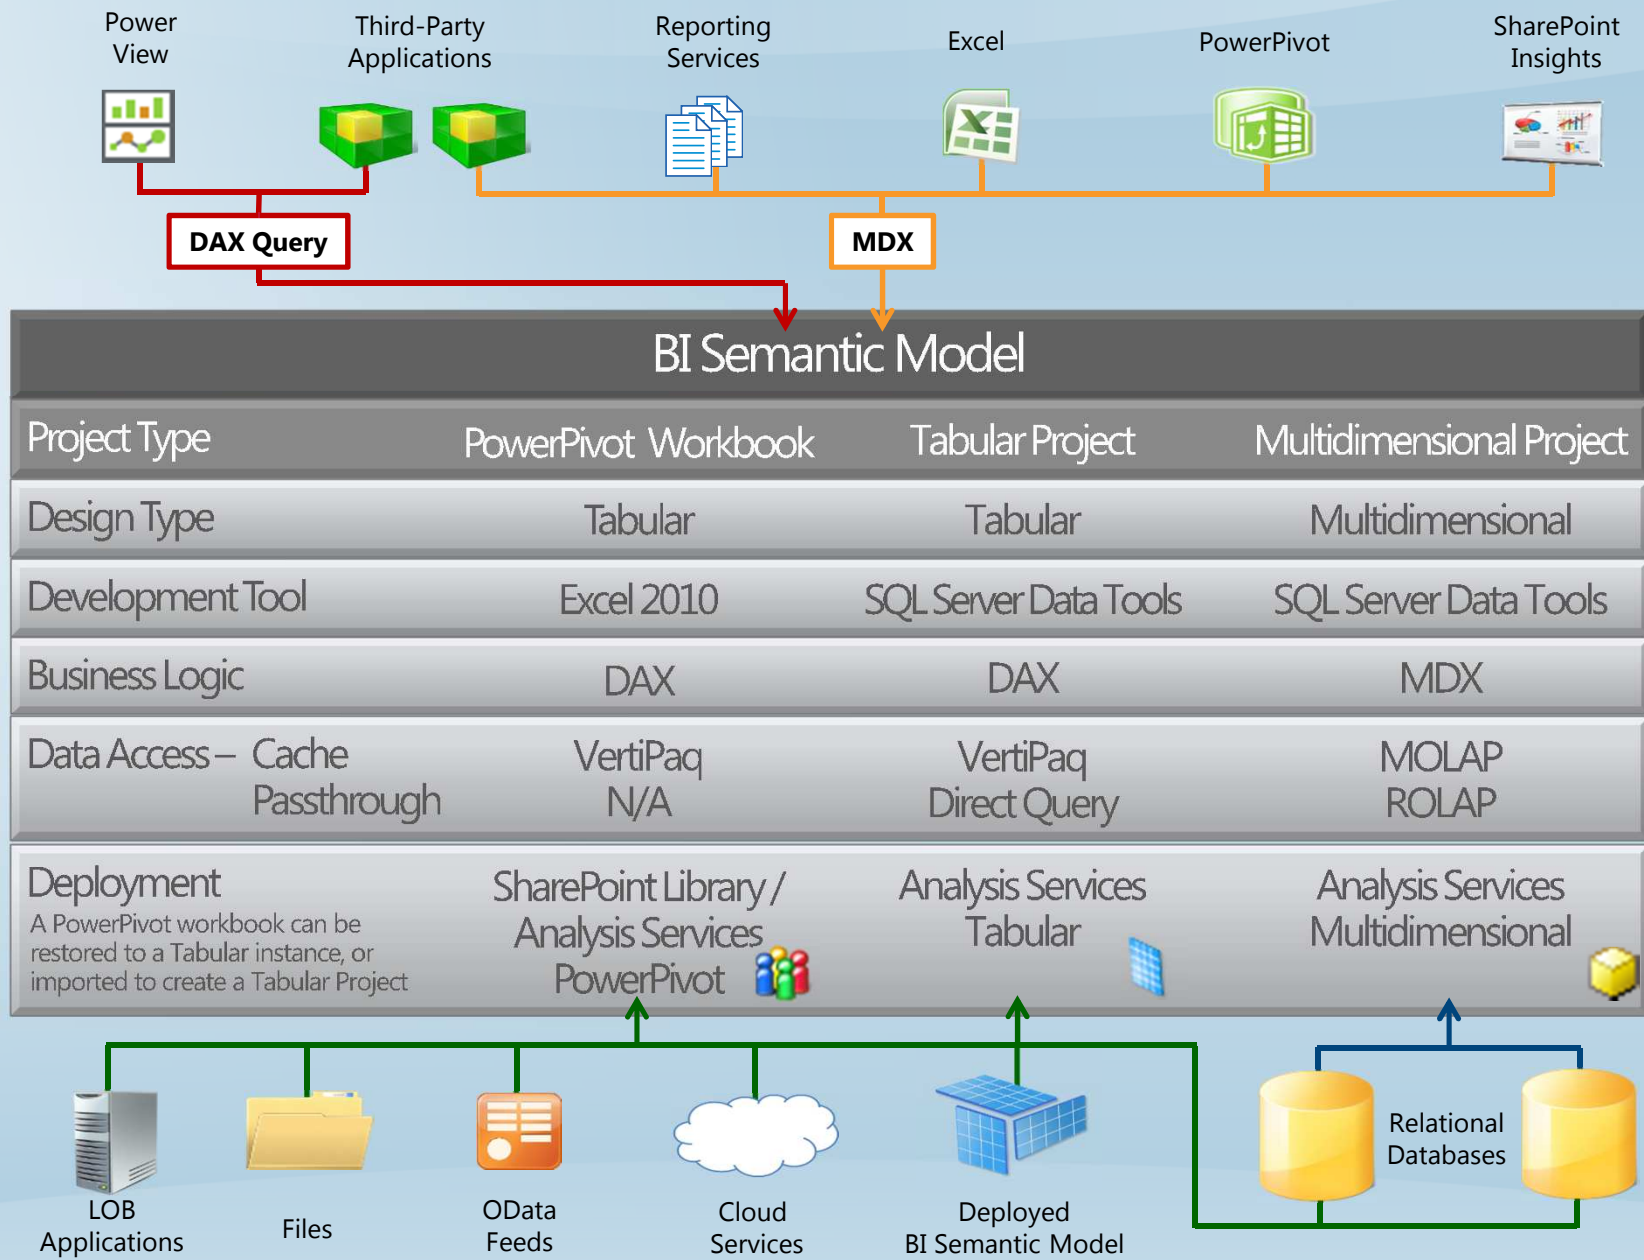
Power View

Third-Party Applications

Reporting Services

Excel

PowerPivot

SharePoint Insights

DAX Query

MDX

BI Semantic Model

| Project Type | PowerPivot Workbook | Tabular Project | Multidimensional Project |
|---|---|---|---|
| Design Type | Tabular | Tabular | Multidimensional |
| Development Tool | Excel 2010 | SQL Server Data Tools | SQL Server Data Tools |
| Business Logic | DAX | DAX | MDX |
| Data Access – Cache Passthrough | VertiPaq N/A | VertiPaq Direct Query | MOLAP ROLAP |
| Deployment A PowerPivot workbook can be restored to a Tabular instance, or imported to create a Tabular Project | SharePoint Library / Analysis Services PowerPivot | Analysis Services Tabular | Analysis Services Multidimensional |

LOB Applications

Files

OData Feeds

Cloud Services

Deployed BI Semantic Model

Relational Databases